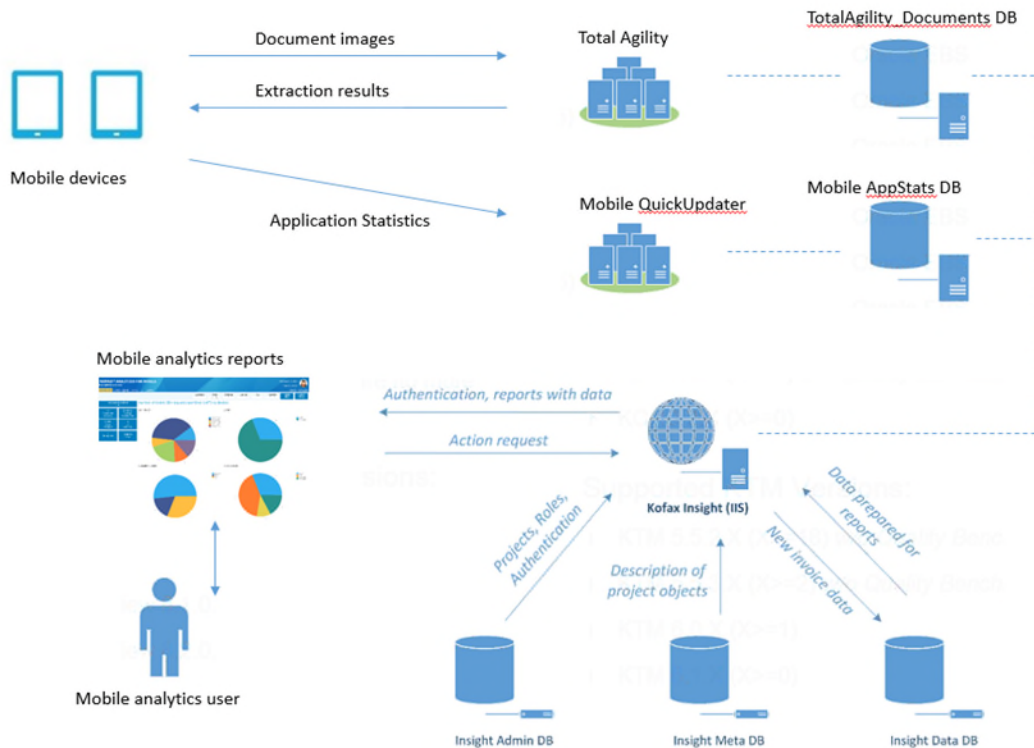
Document images

Extraction results

Mobile devices

Application Statistics

Total Agility

TotalAgility_Documents DB

Mobile QuickUpdater

Mobile AppStats DB

Mobile analytics reports

Authentication, reports with data

Action request

Kofax Insight (IIS)

Projects, Roles, Authentication

Description of project objects

New invoice data

Data prepared for reports

Mobile analytics user

Insight Admin DB

Insight Meta DB

Insight Data DB